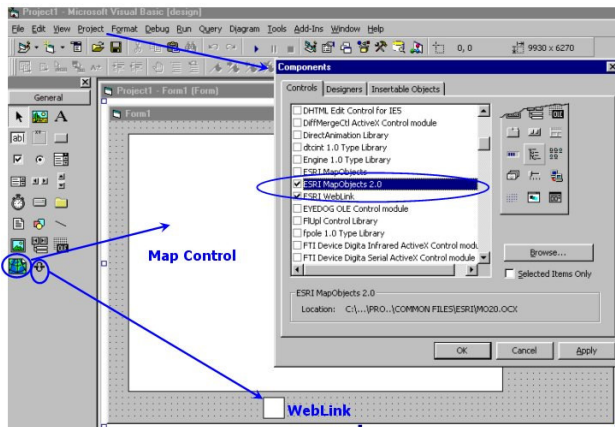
Project1 - Microsoft Visual Basic [design]

File Edit View Project Format Debug Run Query Diagram Tools Add-Ins Window Help

0, 0

9930 x 6270

General

Project1 - Form1 (Form)

Form1

Components

Controls | Designers | Insertable Objects

DHTML Edit Control for IE5
DiffMergeCtl ActiveX Control module
DirectAnimation Library
dtcint 1.0 Type Library
Engine 1.0 Type Library
ESRI MapObjects
ESRI MapObjects 2.0
ESRI WebLink
EYEDOG OLE Control module
FlUpl Control Library
fpole 1.0 Type Library
FTI Device Digita Infrared ActiveX Control modu
FTI Device Digita Serial ActiveX Control module

Browse...

Selected Items Only

ESRI MapObjects 2.0

Location: C:\...\PRO...\COMMON FILES\ESRI\MO20.OCX

OK Cancel Apply

Map Control

WebLink